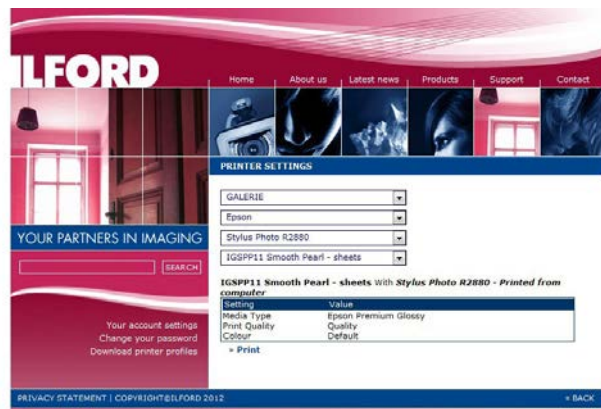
ILFORD

Home | About us | Latest news | Products | Support | Contact

YOUR PARTNERS IN IMAGING

SEARCH

Your account settings
Change your password
Download printer profiles

PRINTER SETTINGS

GALERIE
Epson
Stylus Photo R2880
IGSPP11 Smooth Pearl - sheets

IGSPP11 Smooth Pearl - sheets With Stylus Photo R2880 - Printed from computer

| Setting | Value |
|---|---|
| Media Type | Epson Premium Glossy |
| Print Quality | Quality |
| Colour | Default |

» Print

PRIVACY STATEMENT | COPYRIGHT©ILFORD 2012

« BACK